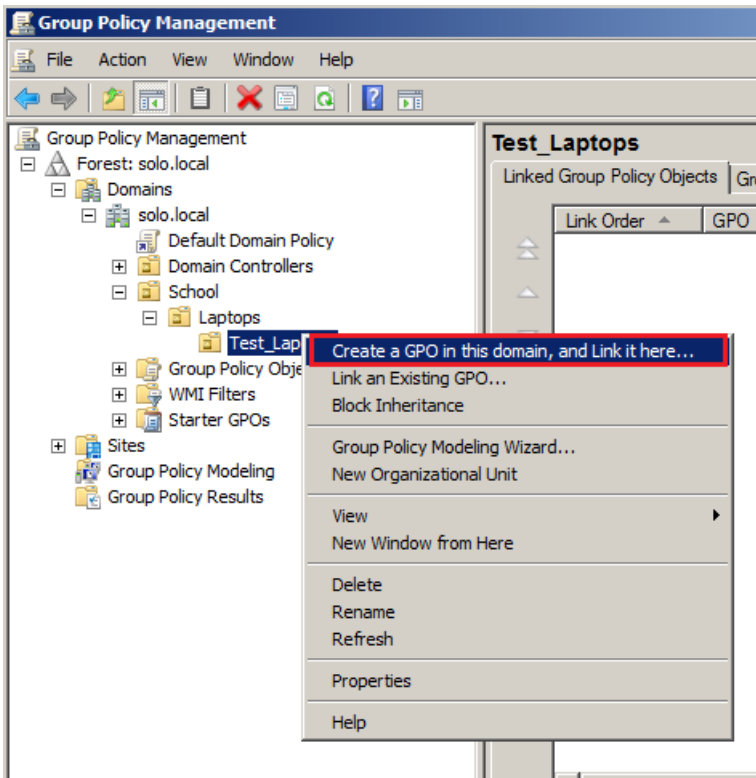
Group Policy Management

File Action View Window Help

Group Policy Management
Forest: solo.local
Domains
solo.local
Default Domain Policy
Domain Controllers
School
Laptops
Test_Lap
Group Policy Obje
WMI Filters
Starter GPOs
Sites
Group Policy Modeling
Group Policy Results

Test_Laptops
Linked Group Policy Objects Gr
Link Order GPO

Create a GPO in this domain, and Link it here...
Link an Existing GPO...
Block Inheritance
Group Policy Modeling Wizard...
New Organizational Unit
View
New Window from Here
Delete
Rename
Refresh
Properties
Help